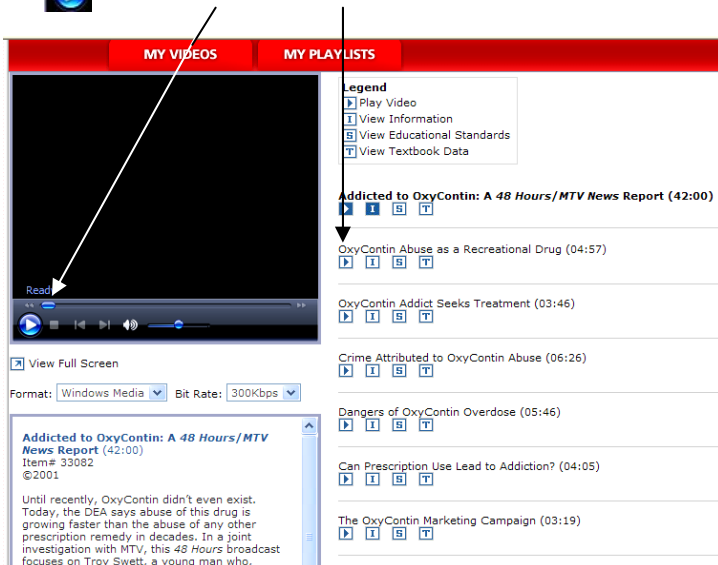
MY VIDEOS
MY PLAYLISTS

Ready

Legend
Play Video
I View Information
S View Educational Standards
T View Textbook Data

Addicted to OxyContin: A *48 Hours/MTV News* Report (42:00)
I S T

OxyContin Abuse as a Recreational Drug (04:57)
I S T

OxyContin Addict Seeks Treatment (03:46)
I S T

Crime Attributed to OxyContin Abuse (06:26)
I S T

Dangers of OxyContin Overdose (05:46)
I S T

Can Prescription Use Lead to Addiction? (04:05)
I S T

The OxyContin Marketing Campaign (03:19)
I S T

View Full Screen

Format: Windows Media Bit Rate: 300Kbps

Addicted to OxyContin: A *48 Hours/MTV News* Report (42:00)
Item# 33082
©2001

Until recently, OxyContin didn't even exist. Today, the DEA says abuse of this drug is growing faster than the abuse of any other prescription remedy in decades. In a joint investigation with MTV, this *48 Hours* broadcast focuses on Troy Swett, a young man who, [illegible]